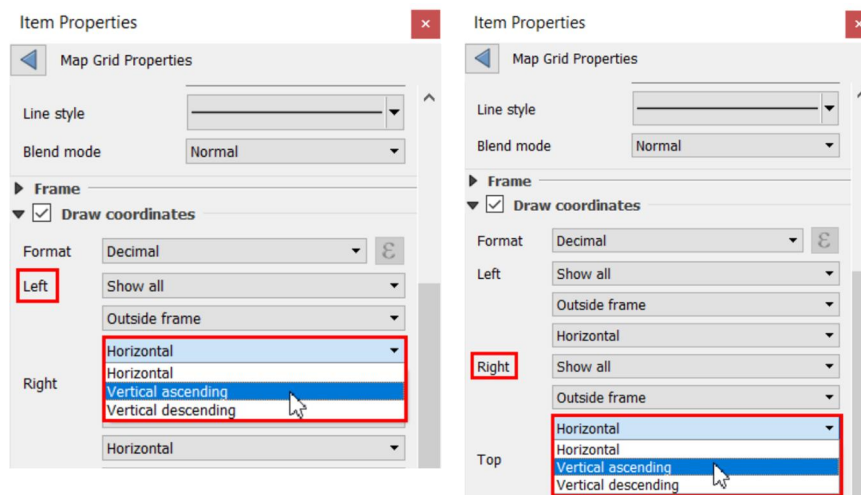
Item Properties
×
Map Grid Properties
Line style
Blend mode
Normal
Frame
Draw coordinates
Format
Decimal
ε
Left
Show all
Outside frame
Horizontal
Right
Horizontal
Vertical ascending
Vertical descending
Horizontal

Item Properties
×
Map Grid Properties
Line style
Blend mode
Normal
Frame
Draw coordinates
Format
Decimal
ε
Left
Show all
Outside frame
Horizontal
Right
Show all
Outside frame
Horizontal
Top
Horizontal
Vertical ascending
Vertical descending